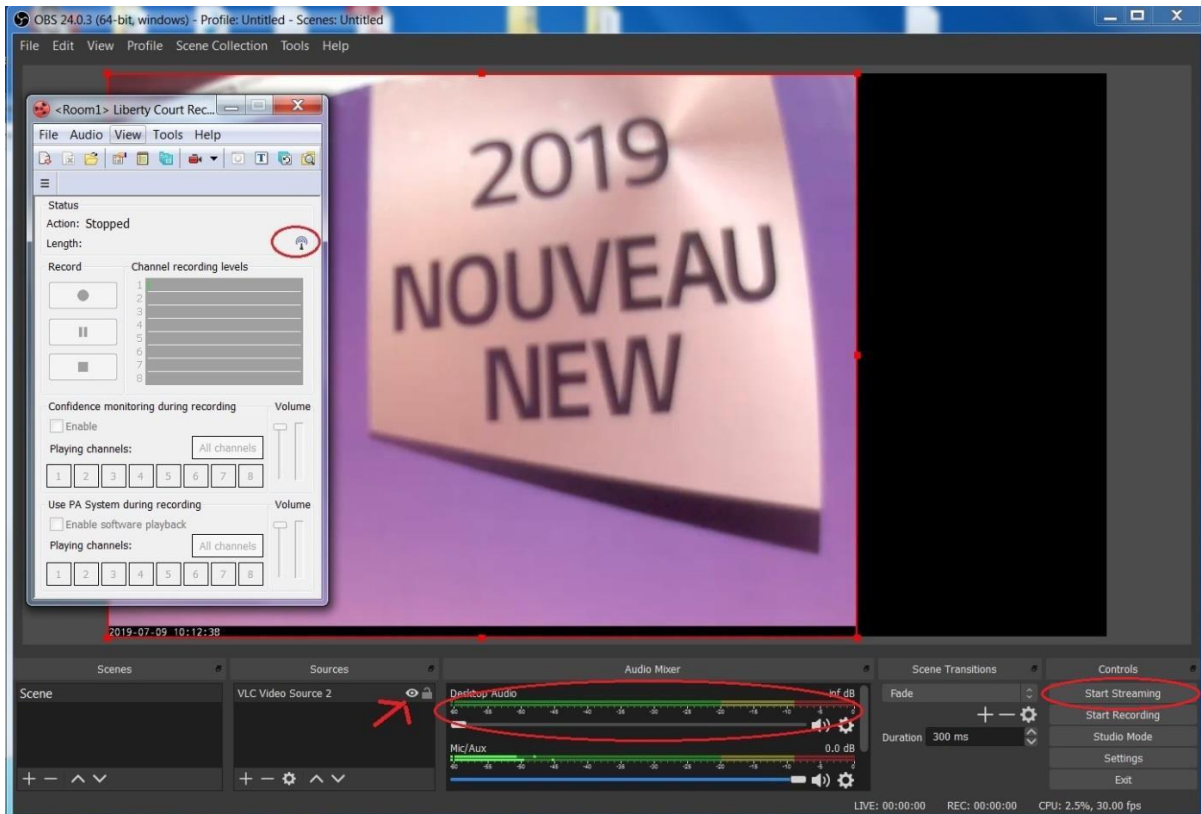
OBS 24.0.3 (64-bit, windows) - Profile: Untitled - Scenes: Untitled

File Edit View Profile Scene Collection Tools Help

<Room1> Liberty Court Rec...

File Audio View Tools Help

Status
Action: Stopped
Length:

Record

Channel recording levels

1
2
3
4
5
6
7
8

Confidence monitoring during recording

Volume

Enable

Playing channels:

All channels

1 2 3 4 5 6 7 8

Use PA System during recording

Volume

Enable software playback

Playing channels:

All channels

1 2 3 4 5 6 7 8

2019
NOUVEAU
NEW

2019-07-09 10:12:38

Scenes

Scene

Sources

VLC Video Source 2

Audio Mixer

Desktop Audio

inf dB

Mic/Aux

0.0 dB

Scene Transitions

Fade

Duration 300 ms

Controls

Start Streaming

Start Recording

Studio Mode

Settings

Exit

LIVE: 00:00:00 REC: 00:00:00 CPU: 2.5%, 30.00 fps